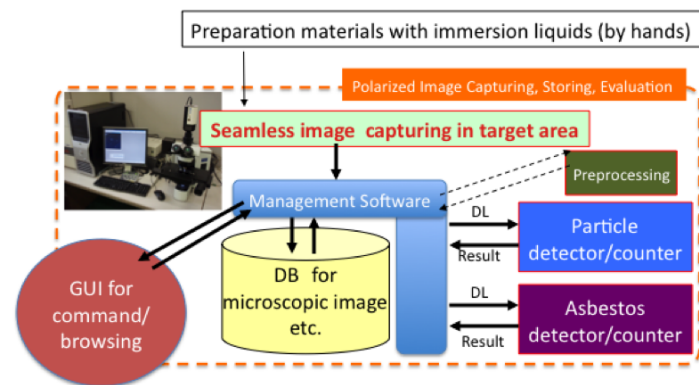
Preparation materials with immersion liquids (by hands)

Polarized Image Capturing, Storing, Evaluation

Seamless image capturing in target area

Preprocessing

Management Software

DL

Particle detector/counter

Result

GUI for command/ browsing

DB for microscopic image etc.

DL

Asbestos detector/counter

Result